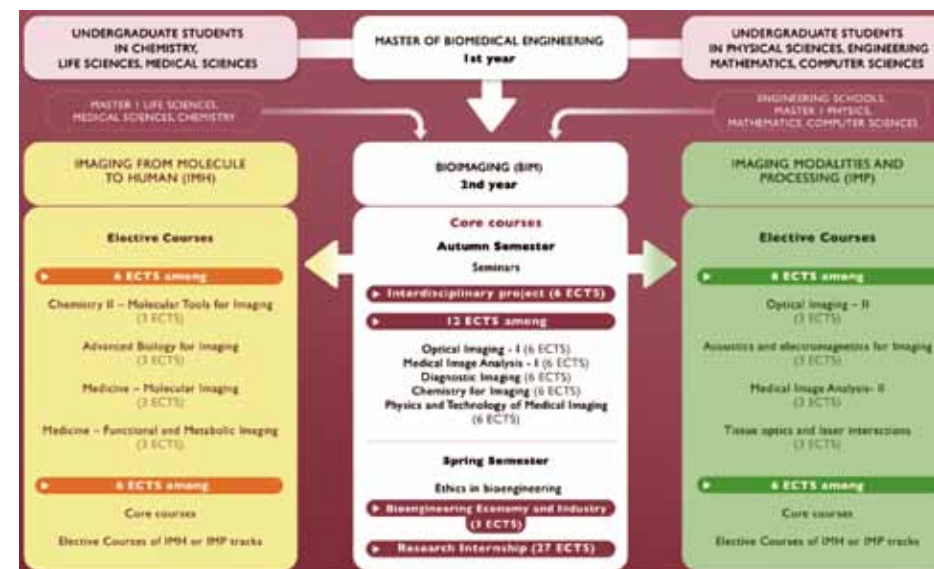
UNDERGRADUATE STUDENTS IN CHEMISTRY, LIFE SCIENCES, MEDICAL SCIENCES

MASTER OF BIOMEDICAL ENGINEERING
1st year

UNDERGRADUATE STUDENTS IN PHYSICAL SCIENCES, ENGINEERING MATHEMATICS, COMPUTER SCIENCES

MASTER 1 LIFE SCIENCES, MEDICAL SCIENCES, CHEMISTRY

ENGINEERING SCHOOLS, MASTER 1 PHYSICS, MATHEMATICS, COMPUTER SCIENCES

IMAGING FROM MOLECULE TO HUMAN (IMH)

BIOIMAGING (BIM)
2nd year

IMAGING MODALITIES AND PROCESSING (IMP)

Elective Courses

6 ECTS among

Chemistry II – Molecular Tools for Imaging (3 ECTS)

Advanced Biology for Imaging (3 ECTS)

Medicine – Molecular Imaging (3 ECTS)

Medicine – Functional and Metabolic Imaging (3 ECTS)

6 ECTS among

Core courses

Elective Courses of IMH or IMP tracks

Core courses

Autumn Semester

Seminars

Interdisciplinary project (6 ECTS)

12 ECTS among

Optical Imaging - I (6 ECTS)
Medical Image Analysis - I (6 ECTS)
Diagnostic Imaging (6 ECTS)
Chemistry for Imaging (6 ECTS)
Physics and Technology of Medical Imaging (6 ECTS)

Spring Semester

Ethics in bioengineering

Bioengineering Economy and Industry (3 ECTS)

Research Internship (27 ECTS)

Elective Courses

6 ECTS among

Optical Imaging – II (3 ECTS)

Acoustics and electromagnetics for Imaging (3 ECTS)

Medical Image Analysis- II (3 ECTS)

Tissue optics and laser interactions (3 ECTS)

6 ECTS among

Core courses

Elective Courses of IMH or IMP tracks